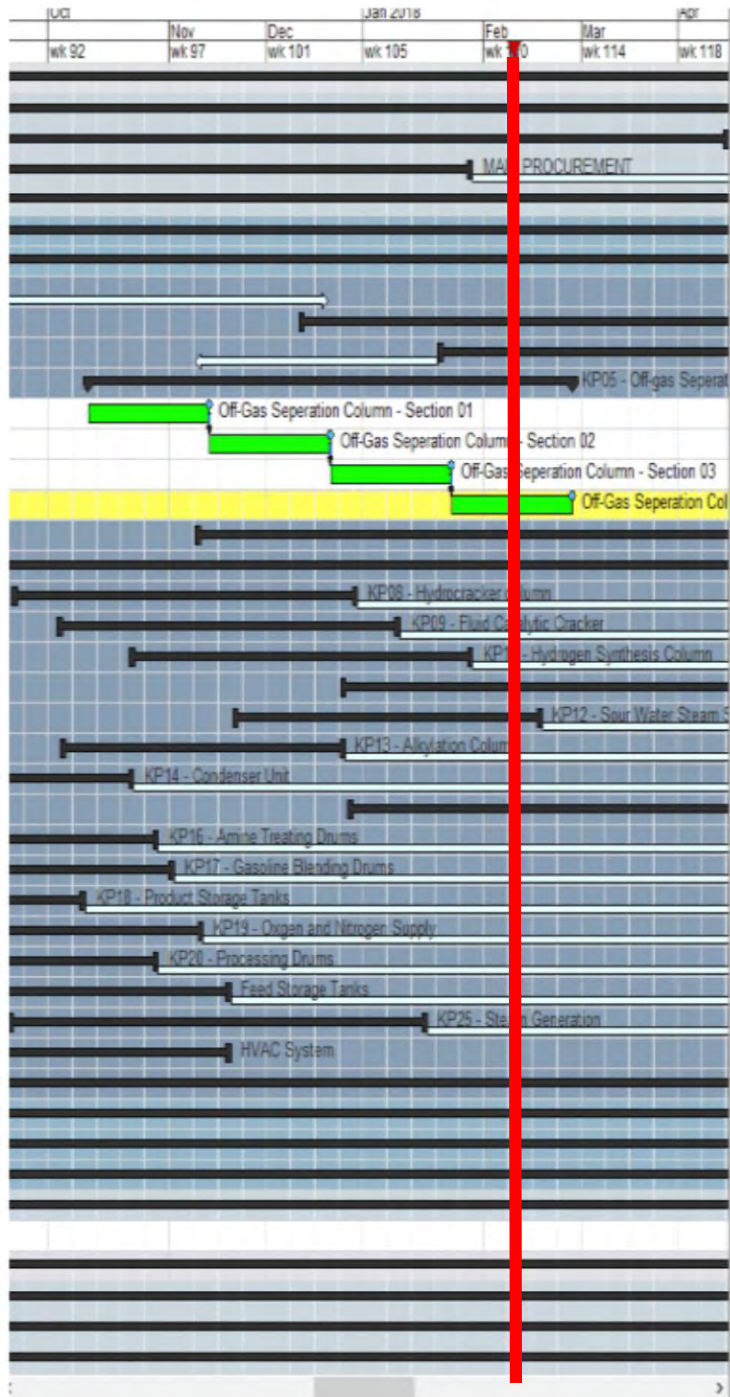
| Oct | Nov | Dec | Jan 2018 | Feb | Mar | Apr |
|---|---|---|---|---|---|---|
| wk 92 | wk 97 | wk 101 | wk 105 | wk 1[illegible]0 | wk 114 | wk 118 |

MA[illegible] PROCUREMENT

KP05 - Off-gas Seperat

Off-Gas Seperation Column - Section 01

Off-Gas Seperation Colum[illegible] - Section 02

Off-Gas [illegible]eperation Column - Section 03

Off-Gas Seperation Col

KP08 - Hydrocracker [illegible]olumn

KP09 - Fluid Catalytic Cracker

KP1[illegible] - Hydrogen Synthesis Column

KP12 - Sour Water Steam S

KP13 - Alkylation Colum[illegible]

KP14 - Condenser Unit

KP16 - Amine Treating Drums

KP17 - Gasoline Blending Drums

KP18 - Product Storage Tanks

KP19 - Oxygen and Nitrogen Supply

KP20 - Processing Drums

Feed Storage Tanks

KP25 - Ste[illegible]m Generation

HVAC System